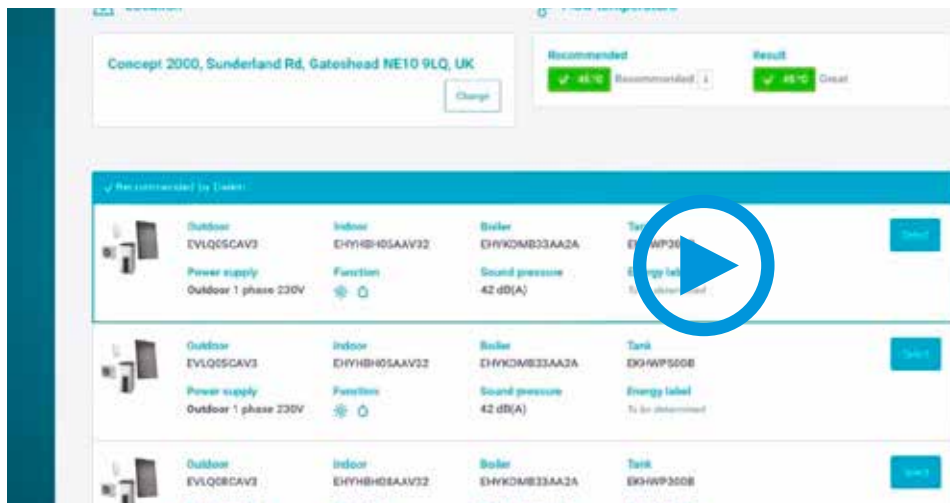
Concept 2000, Sunderland Rd, Gateshead NE10 9LQ, UK

Change

Recommended

✓ 45°C Recommended

Result

✓ 45°C Great

✓ Recommended by Daikin

Outdoor
EVLQ05CAV3

Indoor
EHYHBH05AAV32

Boiler
EHYKOMB33AA2A

Tank
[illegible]

Select

Power supply
Outdoor 1 phase 230V

Function

Sound pressure
42 dB(A)

Energy label
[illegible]

Outdoor
EVLQ05CAV3

Indoor
EHYHBH05AAV32

Boiler
EHYKOMB33AA2A

Tank
EKHWP500B

Select

Power supply
Outdoor 1 phase 230V

Function

Sound pressure
42 dB(A)

Energy label
To be determined

Outdoor
EVLQ08CAV3

Indoor
EHYHBH08AAV32

Boiler
EHYKOMB33AA2A

Tank
EKHWP300B

Select